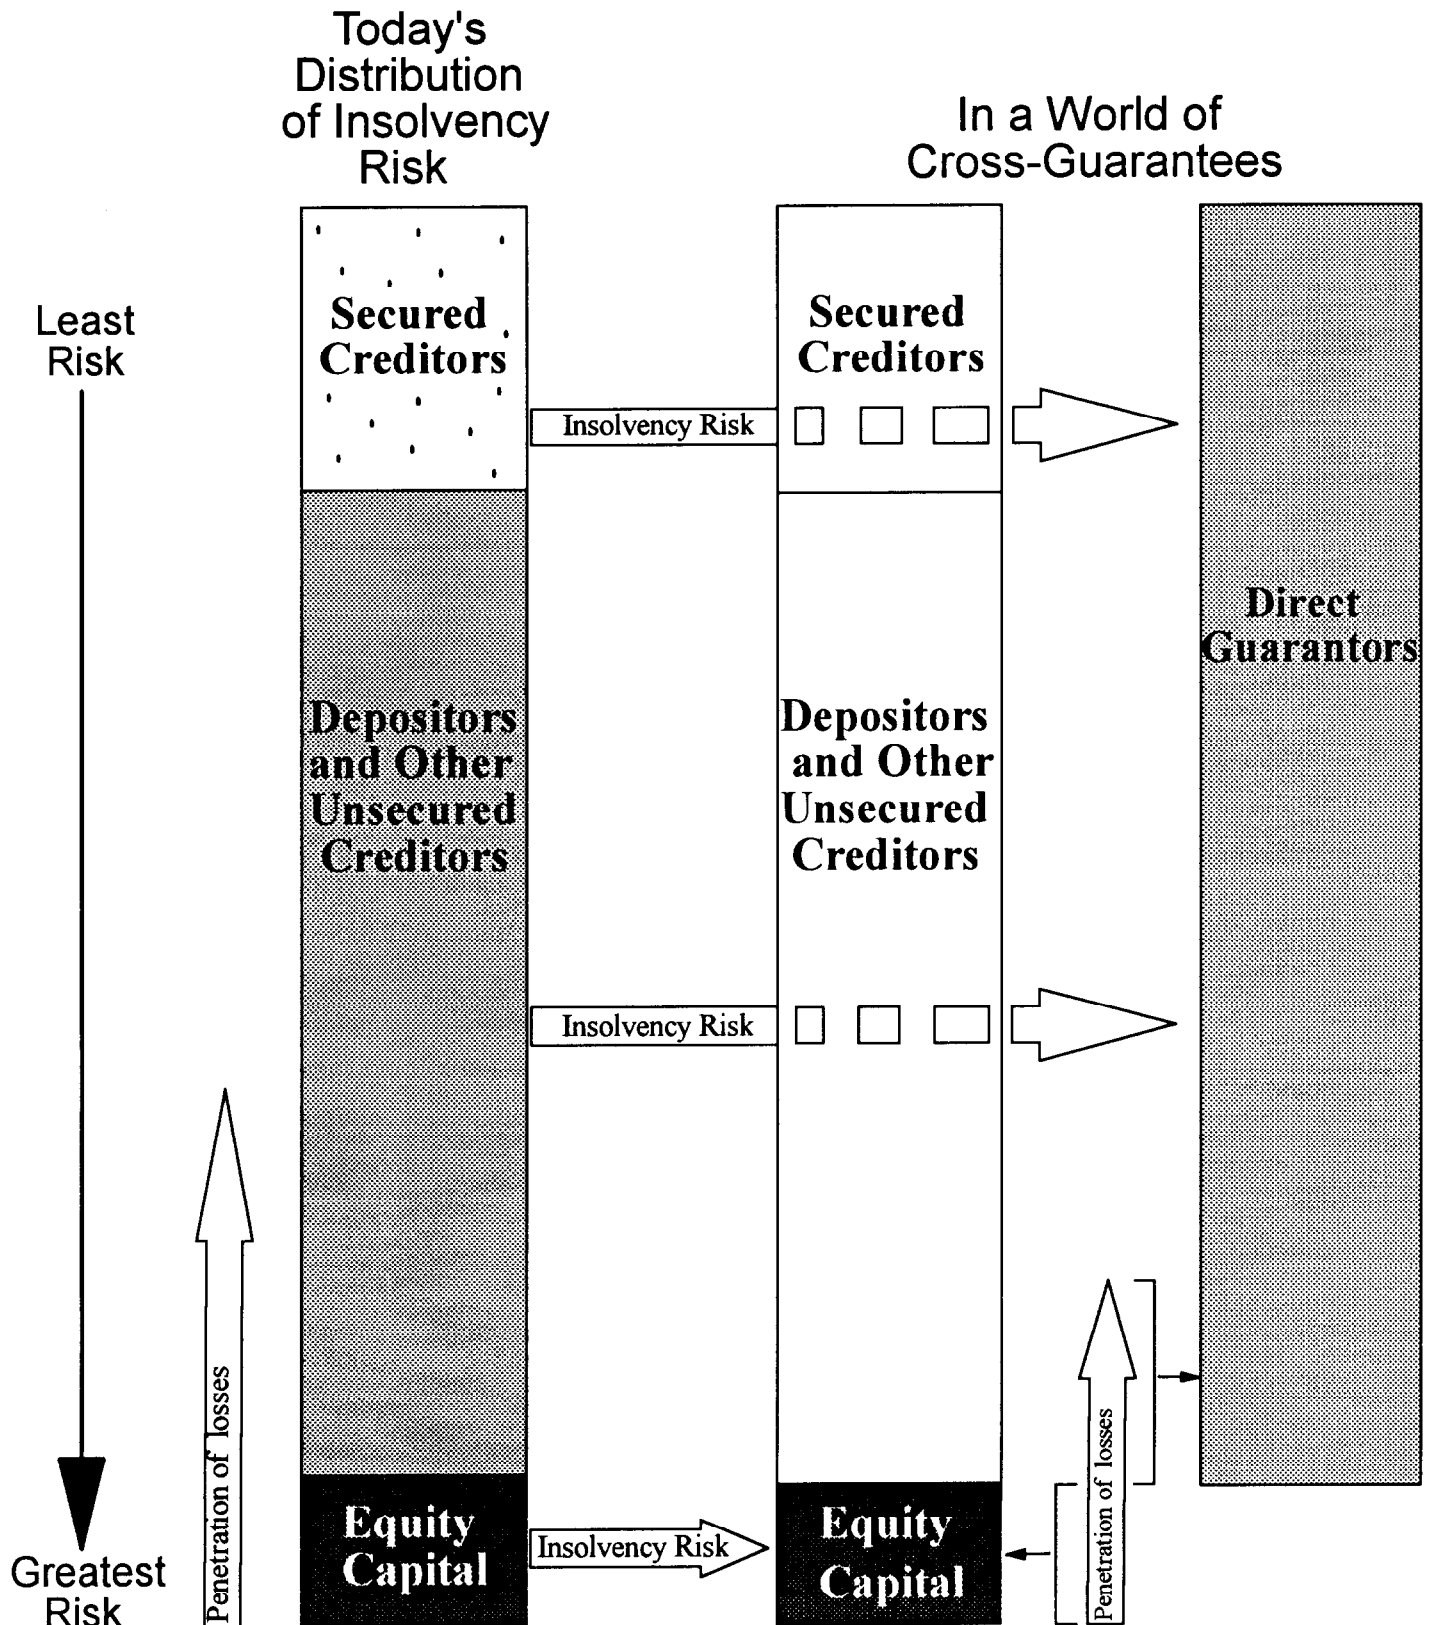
Today's Distribution of Insolvency Risk

In a World of Cross-Guarantees

Least Risk

Greatest Risk

Penetration of losses

Secured Creditors

Depositors and Other Unsecured Creditors

Equity Capital

Insolvency Risk

Insolvency Risk

Insolvency Risk

Secured Creditors

Depositors and Other Unsecured Creditors

Equity Capital

Penetration of losses

Direct Guarantors